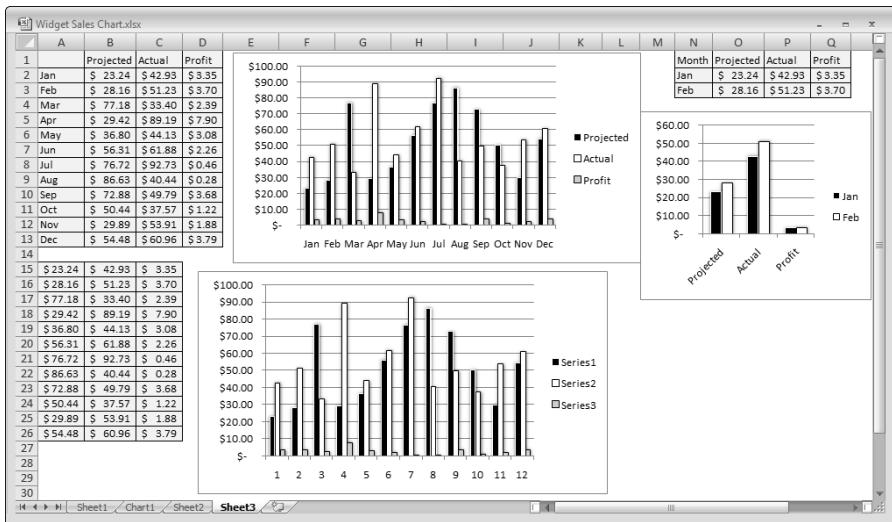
Widget Sales Chart.xlsx

| | A | B | C | D |
|---|---|---|---|---|
| 1 | | Projected | Actual | Profit |
| 2 | Jan | \$ 23.24 | \$42.93 | \$3.35 |
| 3 | Feb | \$ 28.16 | \$51.23 | \$3.70 |
| 4 | Mar | \$ 77.18 | \$33.40 | \$2.39 |
| 5 | Apr | \$ 29.42 | \$89.19 | \$7.90 |
| 6 | May | \$ 36.80 | \$44.13 | \$3.08 |
| 7 | Jun | \$ 56.31 | \$61.88 | \$2.26 |
| 8 | Jul | \$ 76.72 | \$92.73 | \$0.46 |
| 9 | Aug | \$ 86.63 | \$40.44 | \$0.28 |
| 10 | Sep | \$ 72.88 | \$49.79 | \$3.68 |
| 11 | Oct | \$ 50.44 | \$37.57 | \$1.22 |
| 12 | Nov | \$ 29.89 | \$53.91 | \$1.88 |
| 13 | Dec | \$ 54.48 | \$60.96 | \$3.79 |
| 14 | | | | |
| 15 | \$23.24 | \$ 42.93 | \$ 3.35 | |
| 16 | \$28.16 | \$ 51.23 | \$ 3.70 | |
| 17 | \$77.18 | \$ 33.40 | \$ 2.39 | |
| 18 | \$29.42 | \$ 89.19 | \$ 7.90 | |
| 19 | \$36.80 | \$ 44.13 | \$ 3.08 | |
| 20 | \$56.31 | \$ 61.88 | \$ 2.26 | |
| 21 | \$76.72 | \$ 92.73 | \$ 0.46 | |
| 22 | \$86.63 | \$ 40.44 | \$ 0.28 | |
| 23 | \$72.88 | \$ 49.79 | \$ 3.68 | |
| 24 | \$50.44 | \$ 37.57 | \$ 1.22 | |
| 25 | \$29.89 | \$ 53.91 | \$ 1.88 | |
| 26 | \$54.48 | \$ 60.96 | \$ 3.79 | |
| 27 | | | | |
| 28 | | | | |
| 29 | | | | |
| 30 | | | | |

E F G H I J K L M N O P Q

| Month | Projected | Actual | Profit |
|---|---|---|---|
| Jan | \$ 23.24 | \$42.93 | \$3.35 |
| Feb | \$ 28.16 | \$51.23 | \$3.70 |

\$100.00 \$90.00 \$80.00 \$70.00 \$60.00 \$50.00 \$40.00 \$30.00 \$20.00 \$10.00 \$-
Jan Feb Mar Apr May Jun Jul Aug Sep Oct Nov Dec
Projected
Actual
Profit

\$60.00 \$50.00 \$40.00 \$30.00 \$20.00 \$10.00 \$-
Projected Actual Profit
Jan
Feb

\$100.00 \$90.00 \$80.00 \$70.00 \$60.00 \$50.00 \$40.00 \$30.00 \$20.00 \$10.00 \$-
1 2 3 4 5 6 7 8 9 10 11 12
Series1
Series2
Series3

Sheet1 Chart1 Sheet2 Sheet3